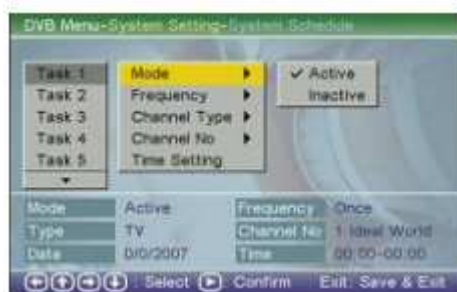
DVB Menu-System Setting-System Schedule

Task 1
Task 2
Task 3
Task 4
Task 5

Mode ▸
Frequency ▸
Channel Type ▸
Channel No ▸
Time Setting

✓ Active
Inactive

| Mode | Active | Frequency | Once |
|---|---|---|---|
| Type | TV | Channel No | 1 Ideal World |
| Date | 0/0/2007 | Time | 00:00-00:00 |

Select Confirm Exit: Save & Exit